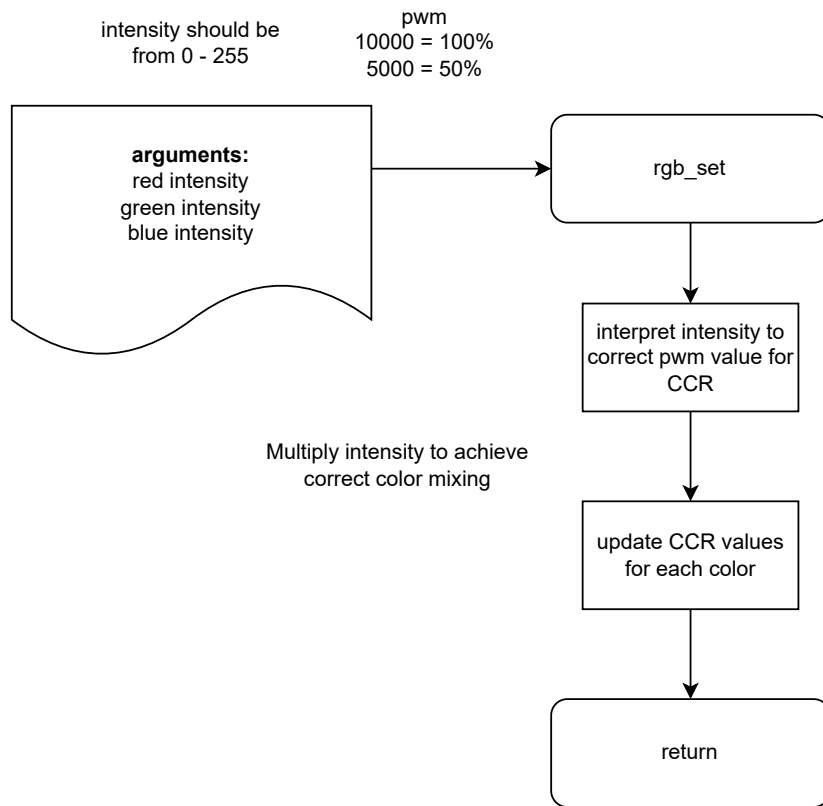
intensity should be from 0 - 255

pwm
10000 = 100%
5000 = 50%

**arguments:**
red intensity
green intensity
blue intensity

rgb_set

interpret intensity to correct pwm value for CCR

Multiply intensity to achieve correct color mixing

update CCR values for each color

return